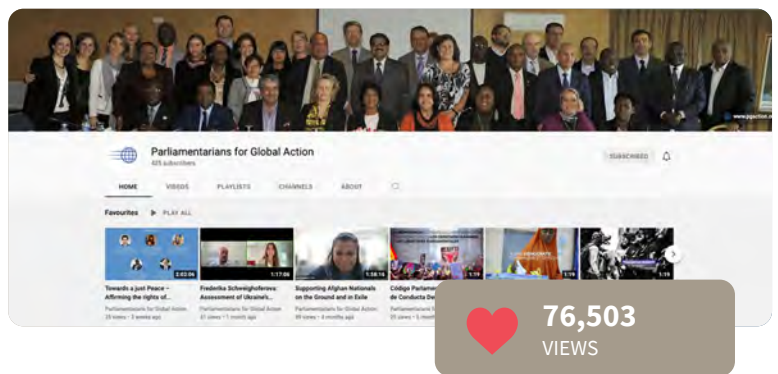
www.pgaction.org

Parliamentarians for Global Action
405 subscribers

SUBSCRIBED

HOME VIDEOS PLAYLISTS CHANNELS ABOUT

Favourites PLAY ALL

2:02:06
Towards a just Peace – Affirming the rights of...
Parliamentarians for Global Action
25 views • 3 weeks ago

1:17:06
Frederiks Schweighoferova: Assessment of Ukraine's...
Parliamentarians for Global Action
21 views • 1 month ago

1:58:16
Supporting Afghan Nationals on the Ground and in Exile
Parliamentarians for Global Action
60 views • 1 month ago

1:19
Código Parlamentario de Conducta De...
Parliamentarians for Global Action

1:19

1:19

76,503
VIEWS